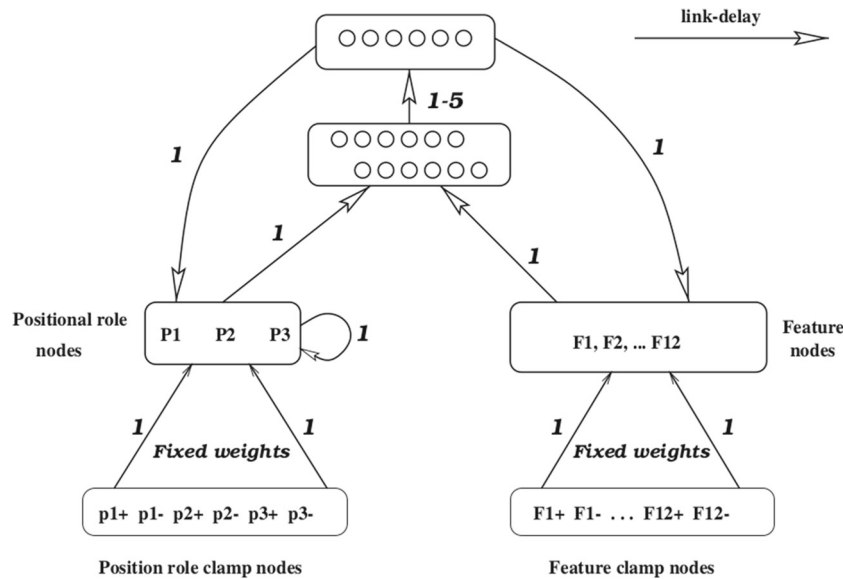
link-delay

1-5

1

1

1

1

Positional role nodes

P1 P2 P3

1

F1, F2, ... F12

Feature nodes

1

1

Fixed weights

1

1

Fixed weights

p1+ p1- p2+ p2- p3+ p3-

F1+ F1- . . . F12+ F12-

Position role clamp nodes

Feature clamp nodes